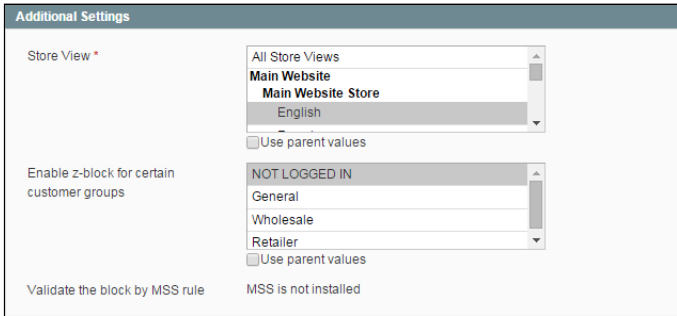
Additional Settings

Store View *

All Store Views
Main Website
Main Website Store
English
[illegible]

Use parent values

Enable z-block for certain customer groups

NOT LOGGED IN
General
Wholesale
Retailer

Use parent values

Validate the block by MSS rule

MSS is not installed